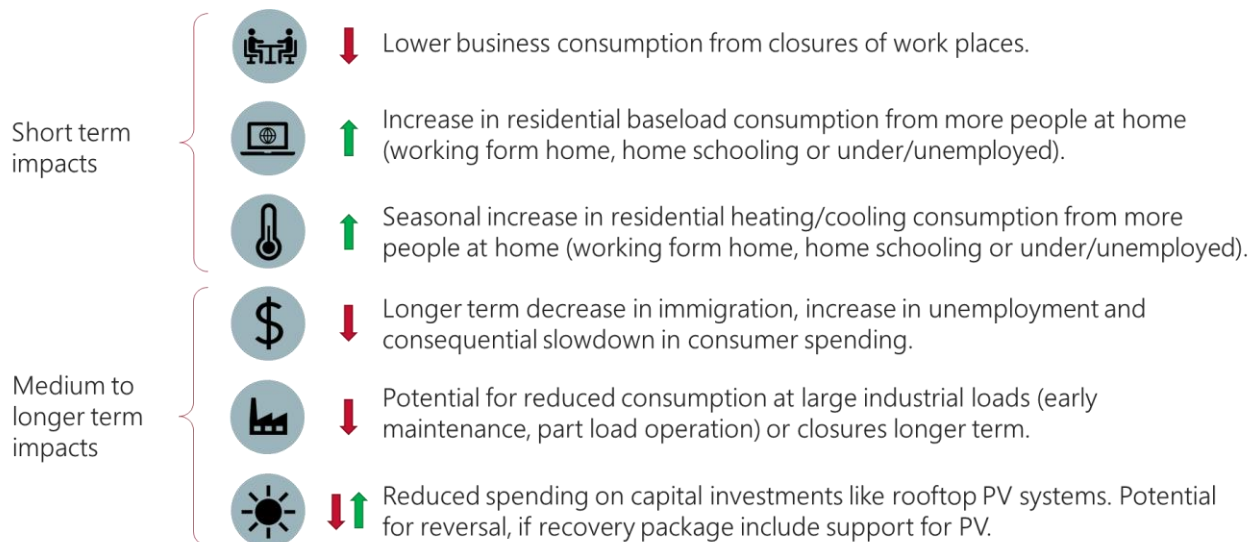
Short term impacts

Lower business consumption from closures of work places.

Increase in residential baseload consumption from more people at home (working form home, home schooling or under/unemployed).

Seasonal increase in residential heating/cooling consumption from more people at home (working form home, home schooling or under/unemployed).

Medium to longer term impacts

$

Longer term decrease in immigration, increase in unemployment and consequential slowdown in consumer spending.

Potential for reduced consumption at large industrial loads (early maintenance, part load operation) or closures longer term.

Reduced spending on capital investments like rooftop PV systems. Potential for reversal, if recovery package include support for PV.